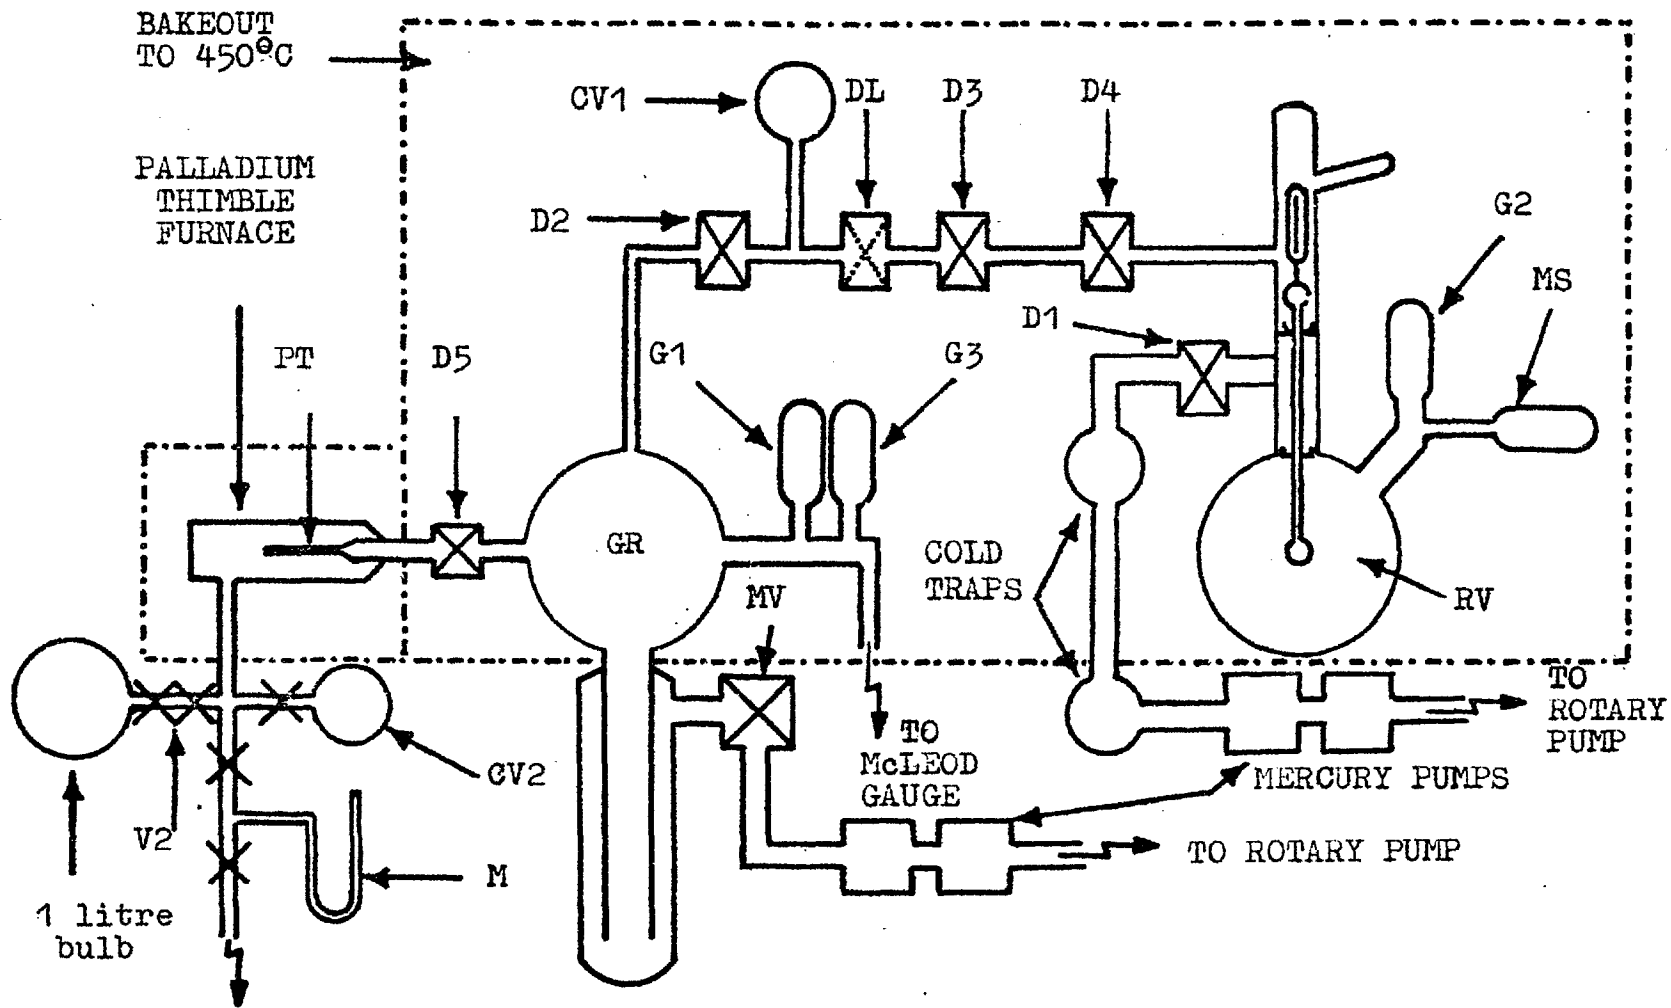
BAKEOUT TO 450°C

CV1

DL

D3

D4

PALLADIUM THIMBLE FURNACE

D2

G2

MS

D1

PT

D5

G1

G3

GR

COLD TRAPS

RV

MV

TO ROTARY PUMP

TO McLEOD GAUGE

MERCURY PUMPS

CV2

V2

TO ROTARY PUMP

M

1 litre bulb